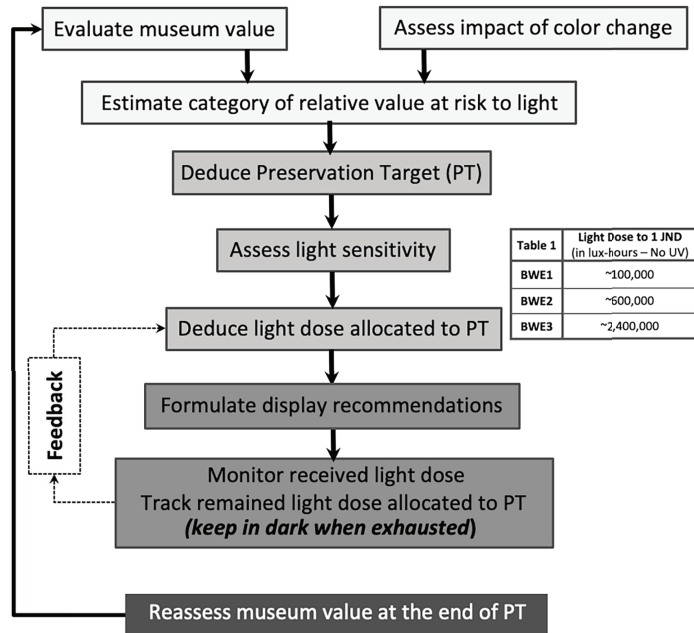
Evaluate museum value

Assess impact of color change

Estimate category of relative value at risk to light

Deduce Preservation Target (PT)

Assess light sensitivity

| Table 1 | Light Dose to 1 JND (in lux-hours – No UV) |
|---|---|
| BWE1 | ~100,000 |
| BWE2 | ~600,000 |
| BWE3 | ~2,400,000 |

Deduce light dose allocated to PT

Feedback

Formulate display recommendations

Monitor received light dose
Track remained light dose allocated to PT
(keep in dark when exhausted)

Reassess museum value at the end of PT